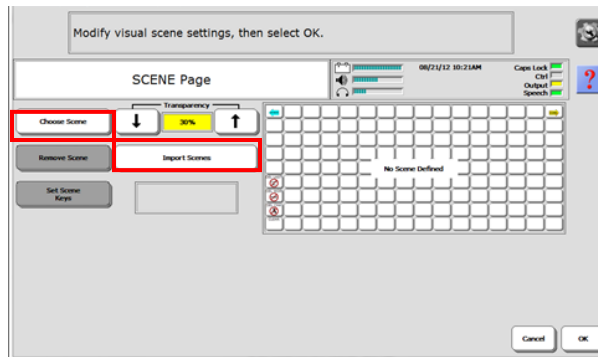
Modify visual scene settings, then select OK.

SCENE Page

08/21/12 10:21AM

Caps Lock
Ctrl
Output
Speech

Choose Scene

Transparency

30%

Remove Scene

Import Scenes

Set Scene Keys

No Scene Defined

Cancel

OK